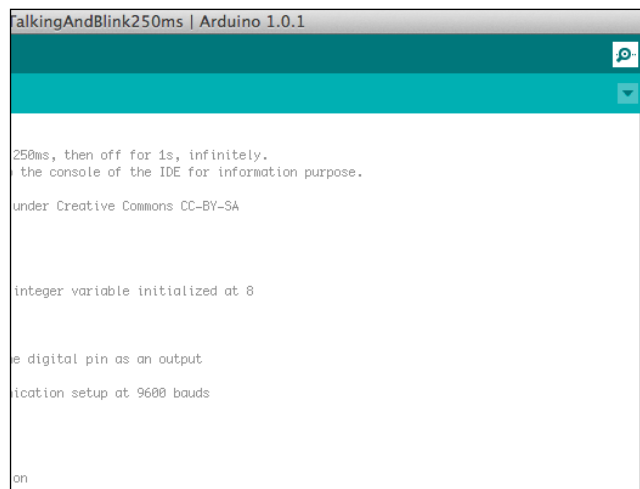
TalkingAndBlink250ms | Arduino 1.0.1

250ms, then off for 1s, infinitely.
the console of the IDE for information purpose.

under Creative Commons CC-BY-SA

integer variable initialized at 8

e digital pin as an output

ication setup at 9600 bauds

on